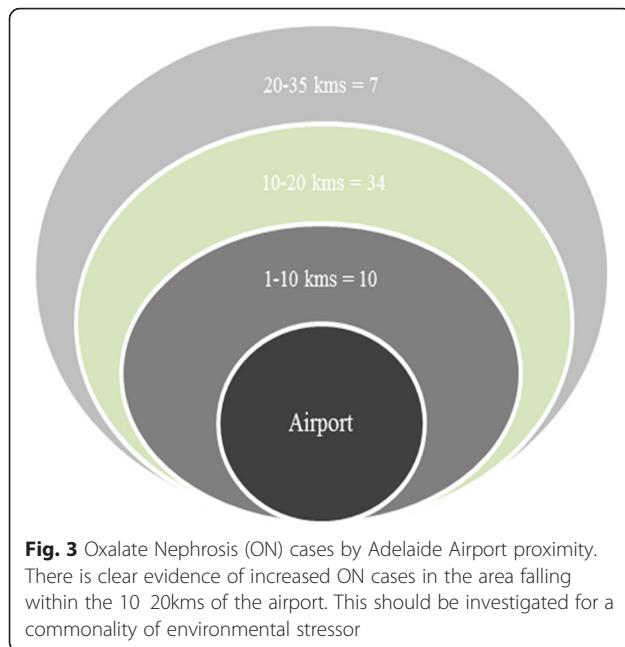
20-35 kms = 7

10-20 kms = 34

1-10 kms = 10

Airport

**Fig. 3** Oxalate Nephrosis (ON) cases by Adelaide Airport proximity. There is clear evidence of increased ON cases in the area falling within the 10 20kms of the airport. This should be investigated for a commonality of environmental stressor